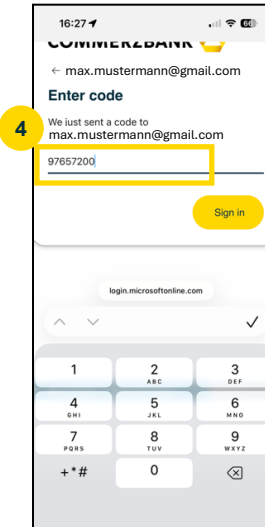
16:27
66

COMMERZBANK

← max.mustermann@gmail.com

Enter code

4

We just sent a code to
max.mustermann@gmail.com

97657200

Sign in

login.microsoftonline.com

1
2 ABC
3 DEF
4 GHI
5 JKL
6 MNO
7 PQRS
8 TUV
9 WXYZ
+ * #
0